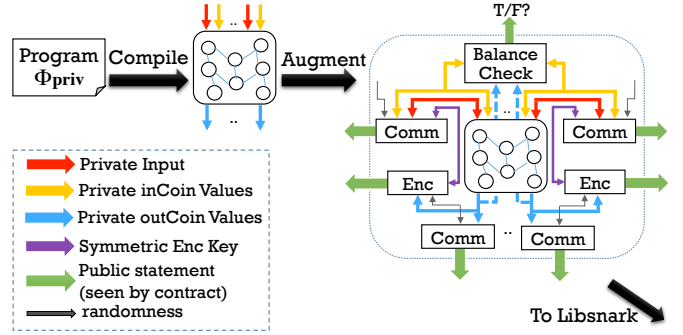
Program
$\Phi_{priv}$

Compile

..

..

Augment

T/F?

Balance Check

Comm

Comm

Enc

Enc

..

Comm

..

Comm

Private Input

Private inCoin Values

Private outCoin Values

Symmetric Enc Key

Public statement (seen by contract)

randomness

To Libsnark